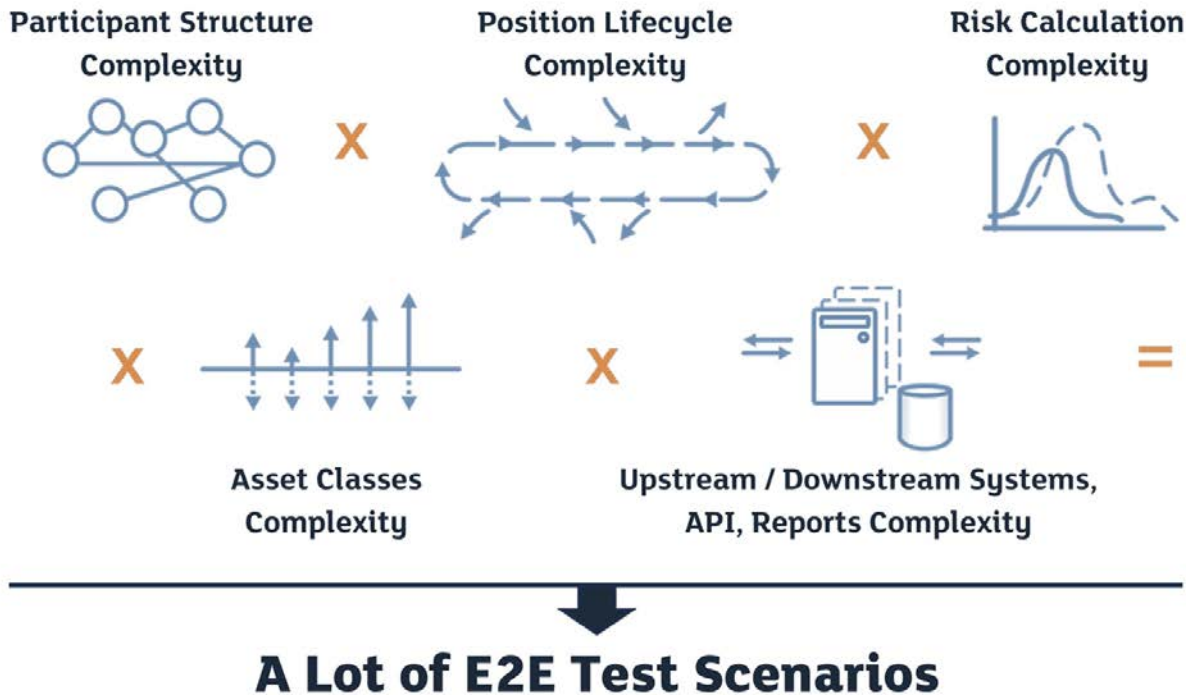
Participant Structure Complexity

X

Position Lifecycle Complexity

X

Risk Calculation Complexity

X

Asset Classes Complexity

X

Upstream / Downstream Systems, API, Reports Complexity

=

A Lot of E2E Test Scenarios